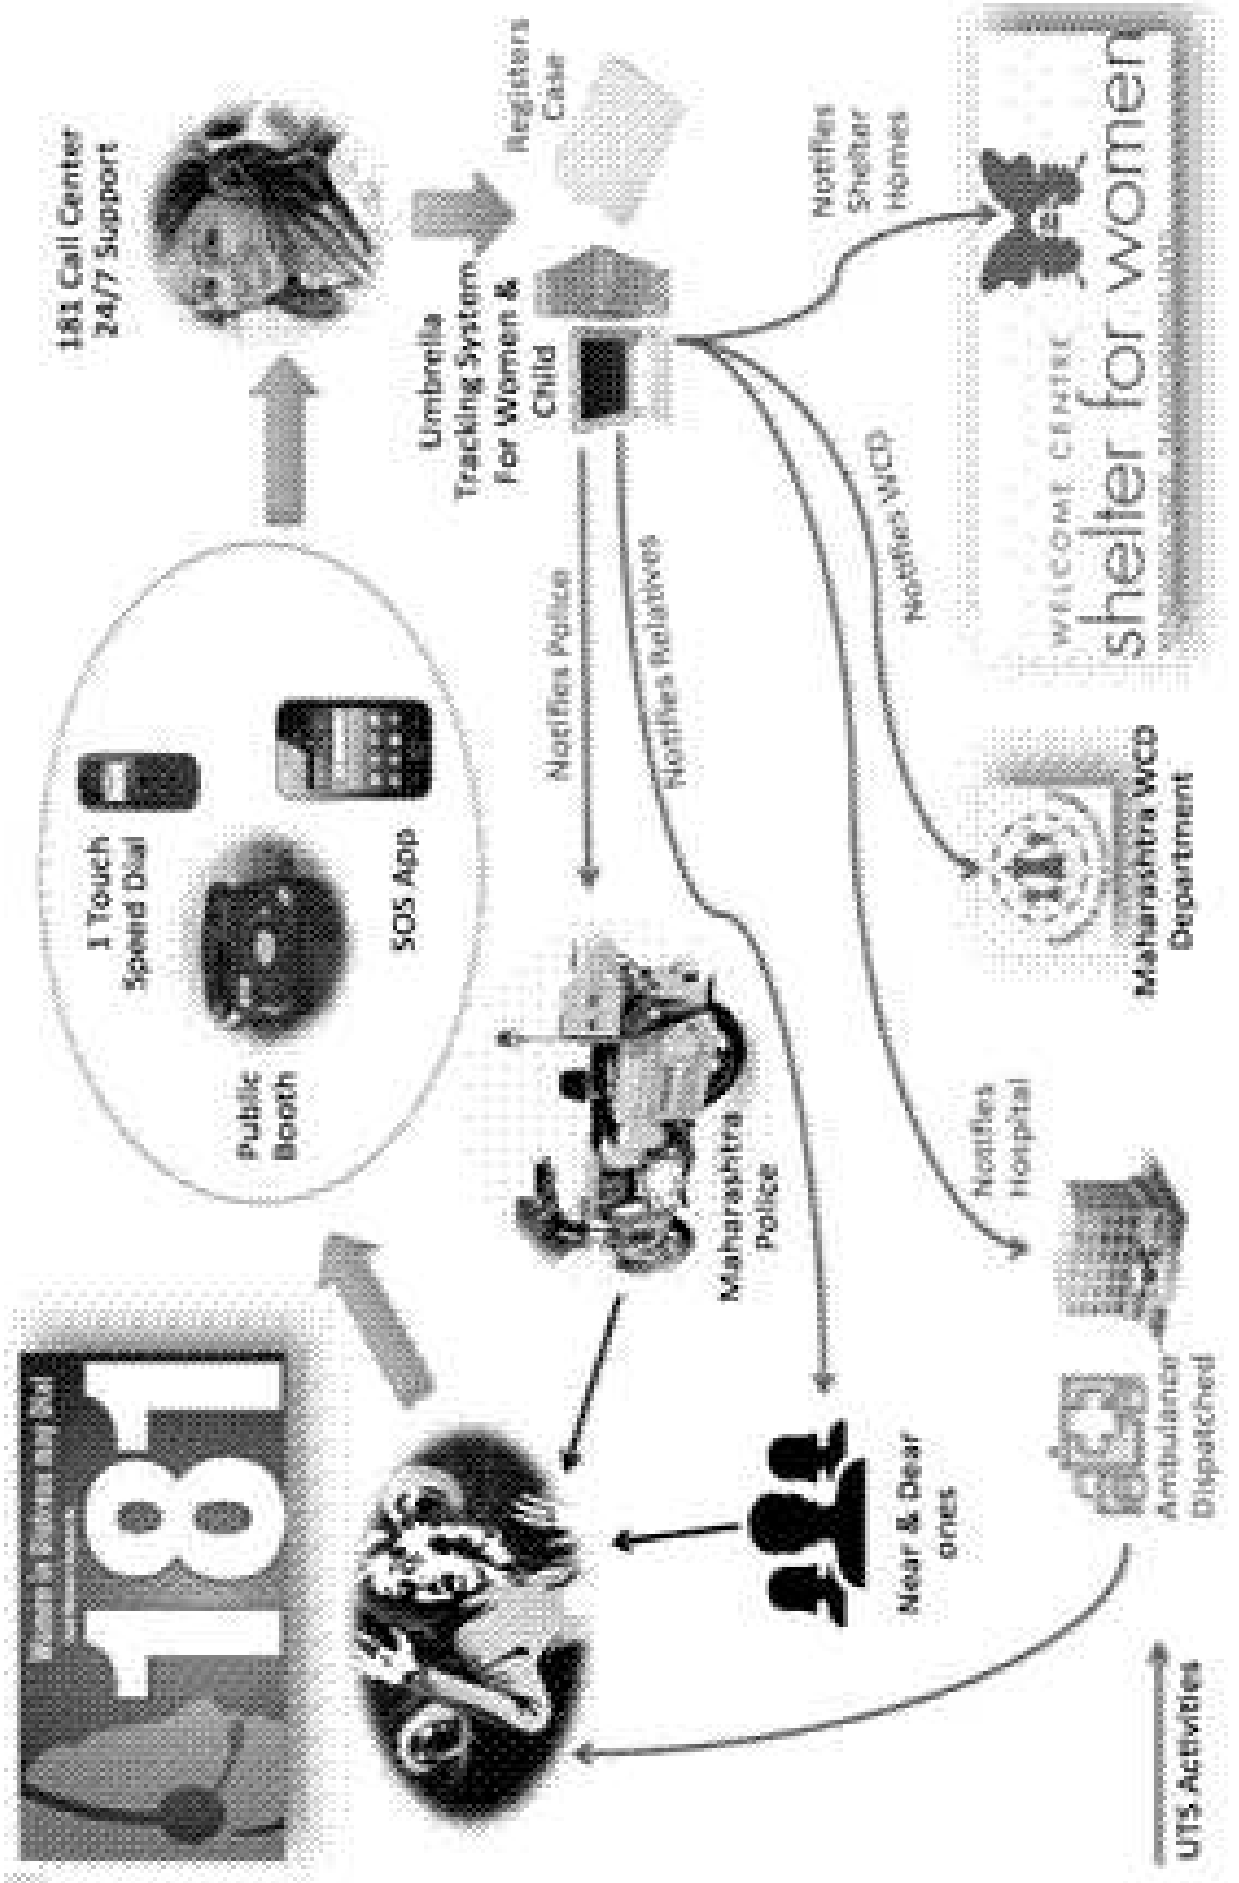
181

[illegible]

Public Booth

1 Touch Speed Dial

SOS App

181 Call Center 24/7 Support

Umbrella Tracking System For Women & Child

Registers Case

Notifies Police

Notifies Relatives

Notifies WCD

Notifies Shelter Homes

Maharashtra Police

Near & Dear ones

Notifies Hospital

Maharashtra WCD Department

WELCOME CENTRE shelter for women

Ambulance Dispatched

UTS Activities